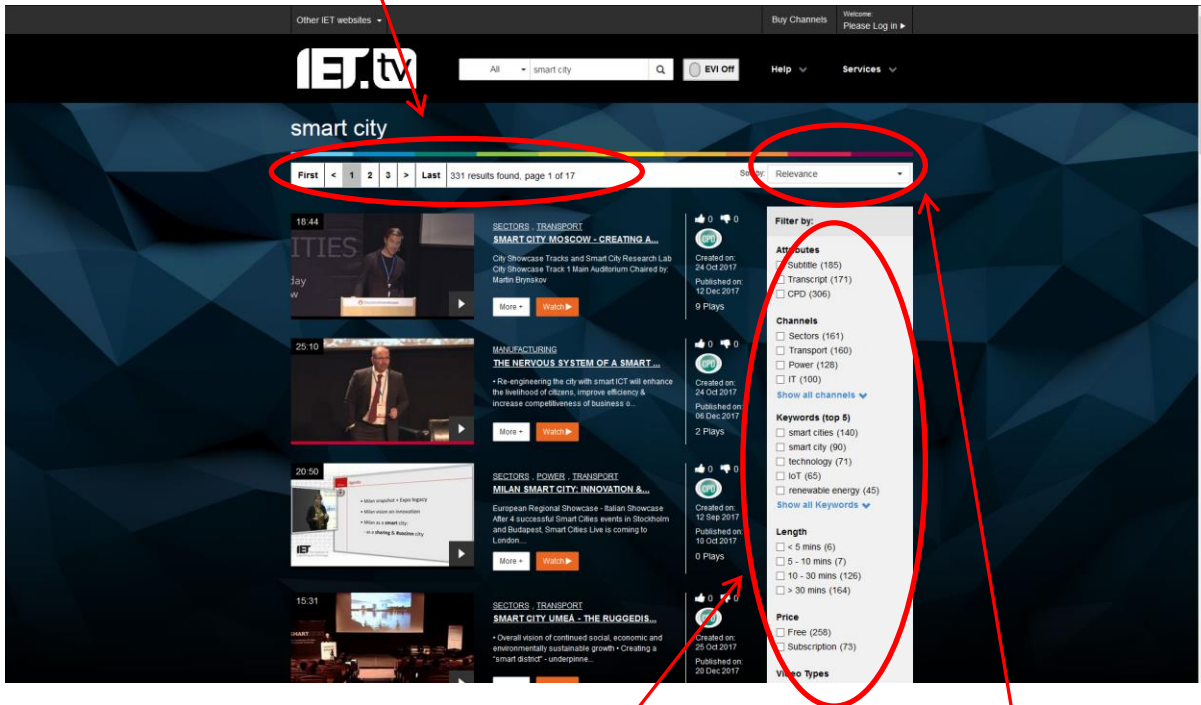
Other IET websites

Buy Channels

Welcome:
Please Log in ▸

IET.tv

All

smart city

EVI Off

Help

Services

smart city

First < 1 2 3 > Last 331 results found, page 1 of 17

Sort by: Relevance

18:44

SECTORS, TRANSPORT
SMART CITY MOSCOW - CREATING A...

City Showcase Tracks and Smart City Research Lab City Showcase Track 1 Main Auditorium Chaired by: Martin Brynskov

More + Watch ▸

0 0
CPD
Created on: 24 Oct 2017
Published on: 12 Dec 2017
9 Plays

25:10

MANUFACTURING
THE NERVOUS SYSTEM OF A SMART ...

• Re-engineering the city with smart ICT will enhance the livelihood of citizens, improve efficiency & increase competitiveness of business o...

More + Watch ▸

0 0
CPD
Created on: 24 Oct 2017
Published on: 06 Dec 2017
2 Plays

20:50

SECTORS, POWER, TRANSPORT
MILAN SMART CITY: INNOVATION &...

European Regional Showcase - Italian Showcase After 4 successful Smart Cities events in Stockholm and Budapest, Smart Cities Live is coming to London...

More + Watch ▸

0 0
CPD
Created on: 12 Sep 2017
Published on: 10 Oct 2017
0 Plays

15:31

SECTORS, TRANSPORT
SMART CITY UMEÅ - THE RUGGEDIS...

• Overall vision of continued social, economic and environmentally sustainable growth • Creating a "smart district" - underpinne...

0 0
CPD
Created on: 25 Oct 2017
Published on: 20 Dec 2017

Filter by:

Attributes
Subtitle (185)
Transcript (171)
CPD (306)

Channels
Sectors (161)
Transport (160)
Power (128)
IT (100)
Show all channels

Keywords (top 5)
smart cities (140)
smart city (90)
technology (71)
IoT (65)
renewable energy (45)
Show all Keywords

Length
< 5 mins (6)
5 - 10 mins (7)
10 - 30 mins (126)
> 30 mins (164)

Price
Free (258)
Subscription (73)

Video Types